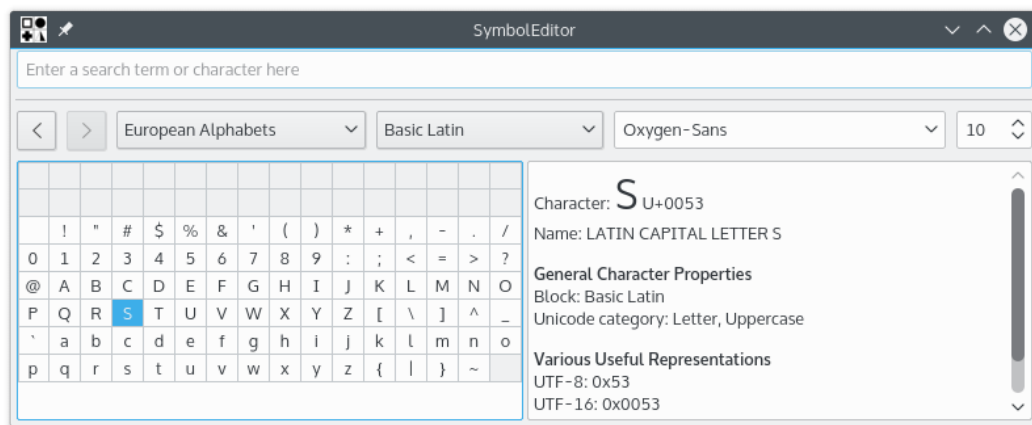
SymbolEditor

Enter a search term or character here

European Alphabets
Basic Latin
Oxygen-Sans
10

| | | | | | | | | | | | | | | | |
|---|---|---|---|---|---|---|---|---|---|---|---|---|---|---|---|
| | ! | " | # | $ | % | & | ' | ( | ) | * | + | , | - | . | / |
| 0 | 1 | 2 | 3 | 4 | 5 | 6 | 7 | 8 | 9 | : | ; | < | = | > | ? |
| @ | A | B | C | D | E | F | G | H | I | J | K | L | M | N | O |
| P | Q | R | S | T | U | V | W | X | Y | Z | [ | \ | ] | ^ | _ |
| ` | a | b | c | d | e | f | g | h | i | j | k | l | m | n | o |
| p | q | r | s | t | u | v | w | x | y | z | { | \| | } | ~ | |

Character: S U+0053
Name: LATIN CAPITAL LETTER S

General Character Properties
Block: Basic Latin
Unicode category: Letter, Uppercase

Various Useful Representations
UTF-8: 0x53
UTF-16: 0x0053